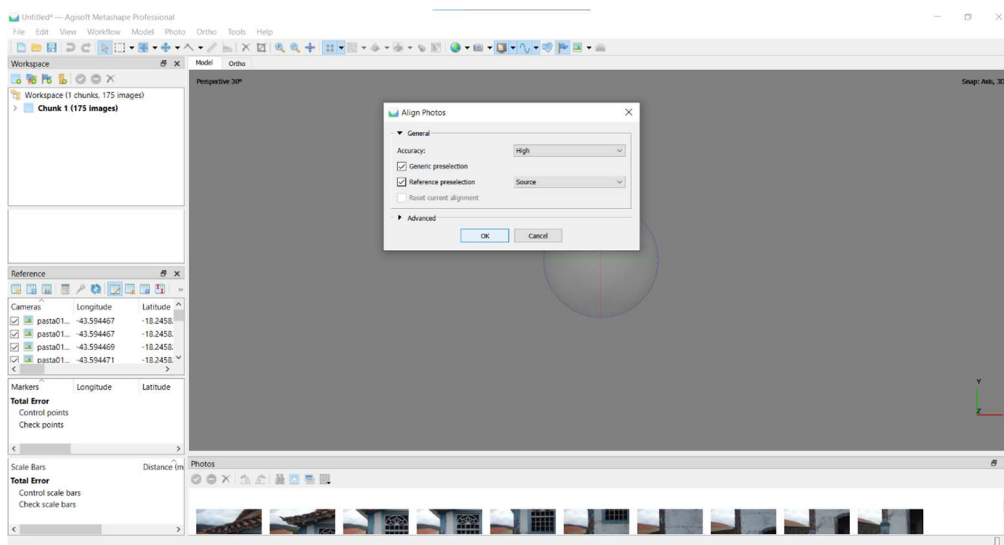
Untitled* — Agisoft Metashape Professional

File Edit View Workflow Model Photo Ortho Tools Help

Workspace

Workspace (1 chunks, 175 images)
Chunk 1 (175 images)

Model Ortho

Perspective 30°

Snap: Axis, 3D

Align Photos

General

Accuracy: High

Generic preselection

Reference preselection Source

Reset current alignment

Advanced

OK Cancel

Reference

| Cameras | Longitude | Latitude |
|---|---|---|
| pasta01... | -43.594467 | -18.2458 |
| pasta01... | -43.594467 | -18.2458 |
| pasta01... | -43.594469 | -18.2458 |
| pasta01... | -43.594471 | -18.2458 |

| Markers | Longitude | Latitude |
|---|---|---|
| Total Error | | |
| Control points | | |
| Check points | | |

| Scale Bars | Distance (m |
|---|---|
| Total Error | |
| Control scale bars | |
| Check scale bars | |

Photos

Y
Z